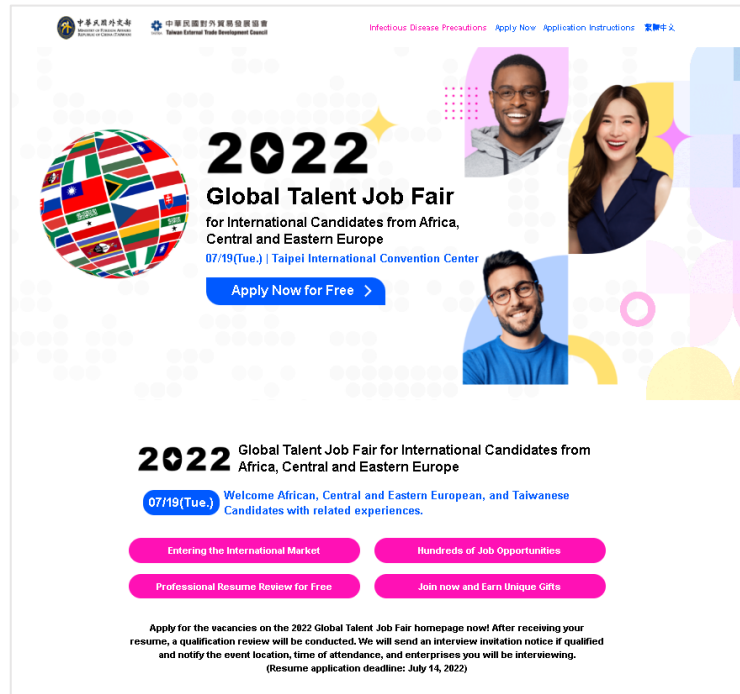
中華民國外交部 MINISTRY OF FOREIGN AFFAIRS REPUBLIC OF CHINA (TAIWAN)

中華民國對外貿易發展協會 Taiwan External Trade Development Council

Infectious Disease Precautions Apply Now Application Instructions 繁體中文

2022

Global Talent Job Fair

for International Candidates from Africa, Central and Eastern Europe

07/19(Tue.) | Taipei International Convention Center

Apply Now for Free

2022 Global Talent Job Fair for International Candidates from Africa, Central and Eastern Europe

07/19(Tue.) Welcome African, Central and Eastern European, and Taiwanese Candidates with related experiences.

Entering the International Market

Hundreds of Job Opportunities

Professional Resume Review for Free

Join now and Earn Unique Gifts

Apply for the vacancies on the 2022 Global Talent Job Fair homepage now! After receiving your resume, a qualification review will be conducted. We will send an interview invitation notice if qualified and notify the event location, time of attendance, and enterprises you will be interviewing.
(Resume application deadline: July 14, 2022)